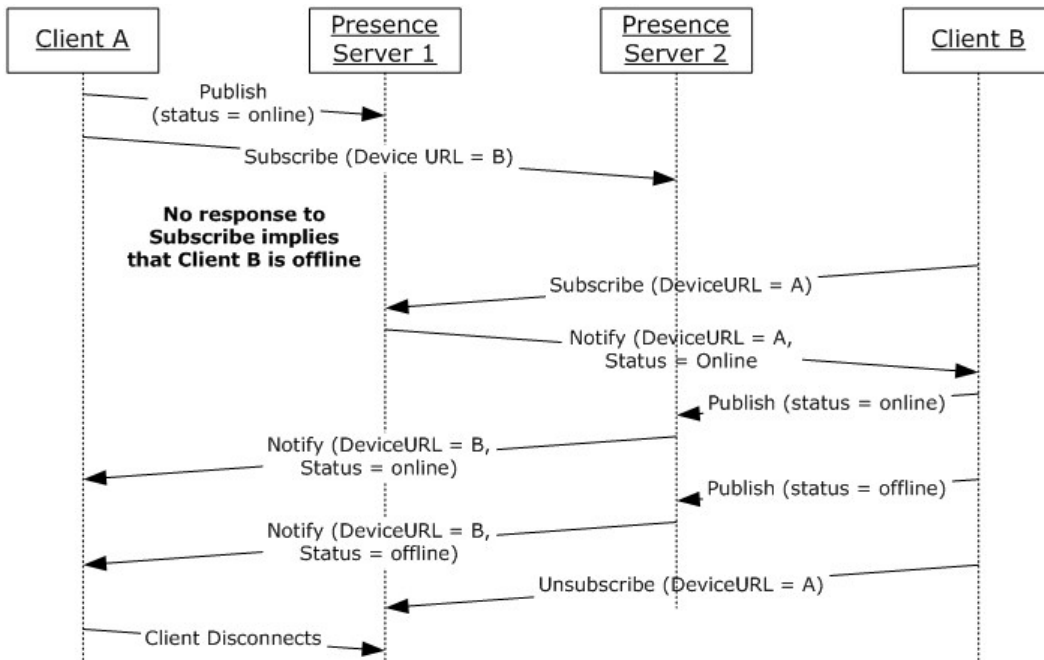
Client A

Presence Server 1

Presence Server 2

Client B

Publish (status = online)

Subscribe (Device URL = B)

**No response to Subscribe implies that Client B is offline**

Subscribe (DeviceURL = A)

Notify (DeviceURL = A, Status = Online

Publish (status = online)

Notify (DeviceURL = B, Status = online)

Publish (status = offline)

Notify (DeviceURL = B, Status = offline)

Unsubscribe (DeviceURL = A)

Client Disconnects